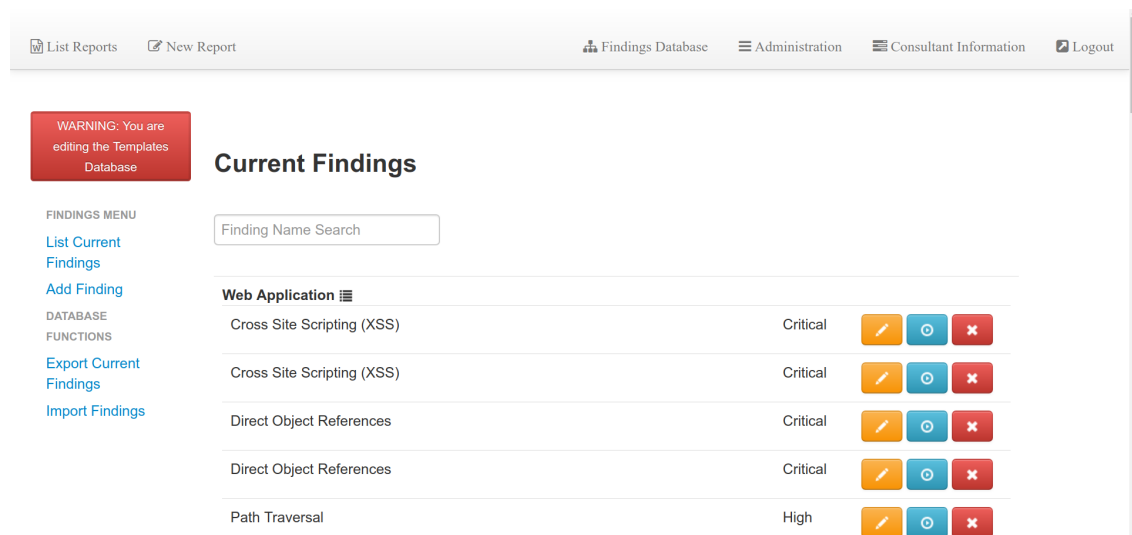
List Reports New Report Findings Database Administration Consultant Information Logout

WARNING: You are editing the Templates Database

FINDINGS MENU
List Current Findings
Add Finding
DATABASE FUNCTIONS
Export Current Findings
Import Findings

Current Findings

Finding Name Search

Web Application

| | |
|---|---|
| Cross Site Scripting (XSS) | Critical |
| Cross Site Scripting (XSS) | Critical |
| Direct Object References | Critical |
| Direct Object References | Critical |
| Path Traversal | High |